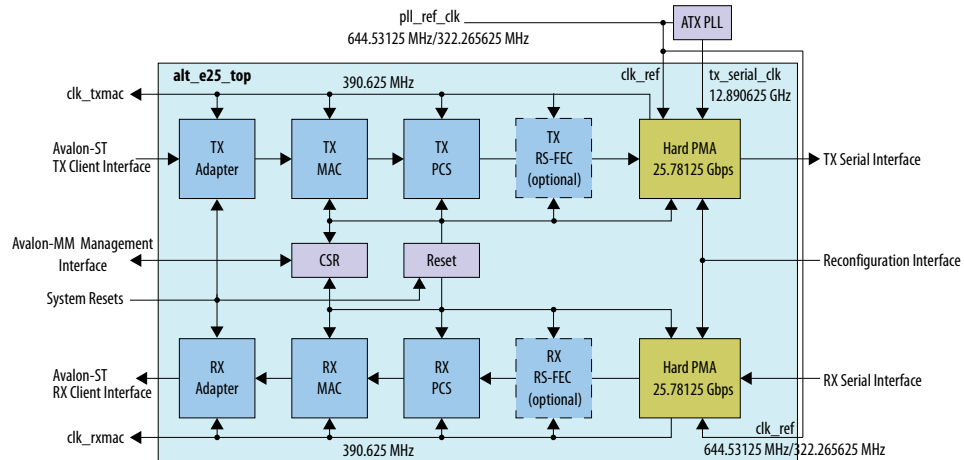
pll_ref_clk
644.53125 MHz/322.265625 MHz
ATX PLL
alt_e25_top
390.625 MHz
clk_ref
tx_serial_clk
12.890625 GHz
clk_txmac
Avalon-ST
TX Client Interface
TX
Adapter
TX
MAC
TX
PCS
TX
RS-FEC
(optional)
Hard PMA
25.78125 Gbps
TX Serial Interface
Avalon-MM Management
Interface
CSR
Reset
Reconfiguration Interface
System Resets
Avalon-ST
RX Client Interface
RX
Adapter
RX
MAC
RX
PCS
RX
RS-FEC
(optional)
Hard PMA
25.78125 Gbps
RX Serial Interface
clk_ref
clk_rxmac
390.625 MHz
644.53125 MHz/322.265625 MHz